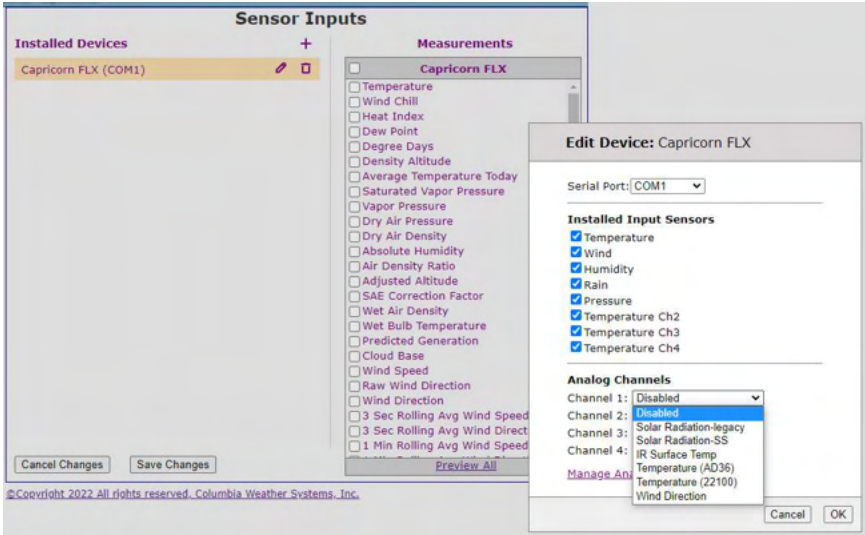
Sensor Inputs

Installed Devices +

Capricorn FLX (COM1)

Measurements

Capricorn FLX

Temperature
Wind Chill
Heat Index
Dew Point
Degree Days
Density Altitude
Average Temperature Today
Saturated Vapor Pressure
Vapor Pressure
Dry Air Pressure
Dry Air Density
Absolute Humidity
Air Density Ratio
Adjusted Altitude
SAE Correction Factor
Wet Air Density
Wet Bulb Temperature
Predicted Generation
Cloud Base
Wind Speed
Raw Wind Direction
Wind Direction
3 Sec Rolling Avg Wind Speed
3 Sec Rolling Avg Wind Direct
1 Min Rolling Avg Wind Speed
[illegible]

Preview All

Cancel Changes Save Changes

©Copyright 2022 All rights reserved, Columbia Weather Systems, Inc.

Edit Device: Capricorn FLX

Serial Port: COM1

Installed Input Sensors
Temperature
Wind
Humidity
Rain
Pressure
Temperature Ch2
Temperature Ch3
Temperature Ch4

Analog Channels
Channel 1: Disabled
Channel 2:
Channel 3:
Channel 4:
Manage Ana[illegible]

Disabled
Solar Radiation-legacy
Solar Radiation-SS
IR Surface Temp
Temperature (AD36)
Temperature (22100)
Wind Direction

Cancel OK